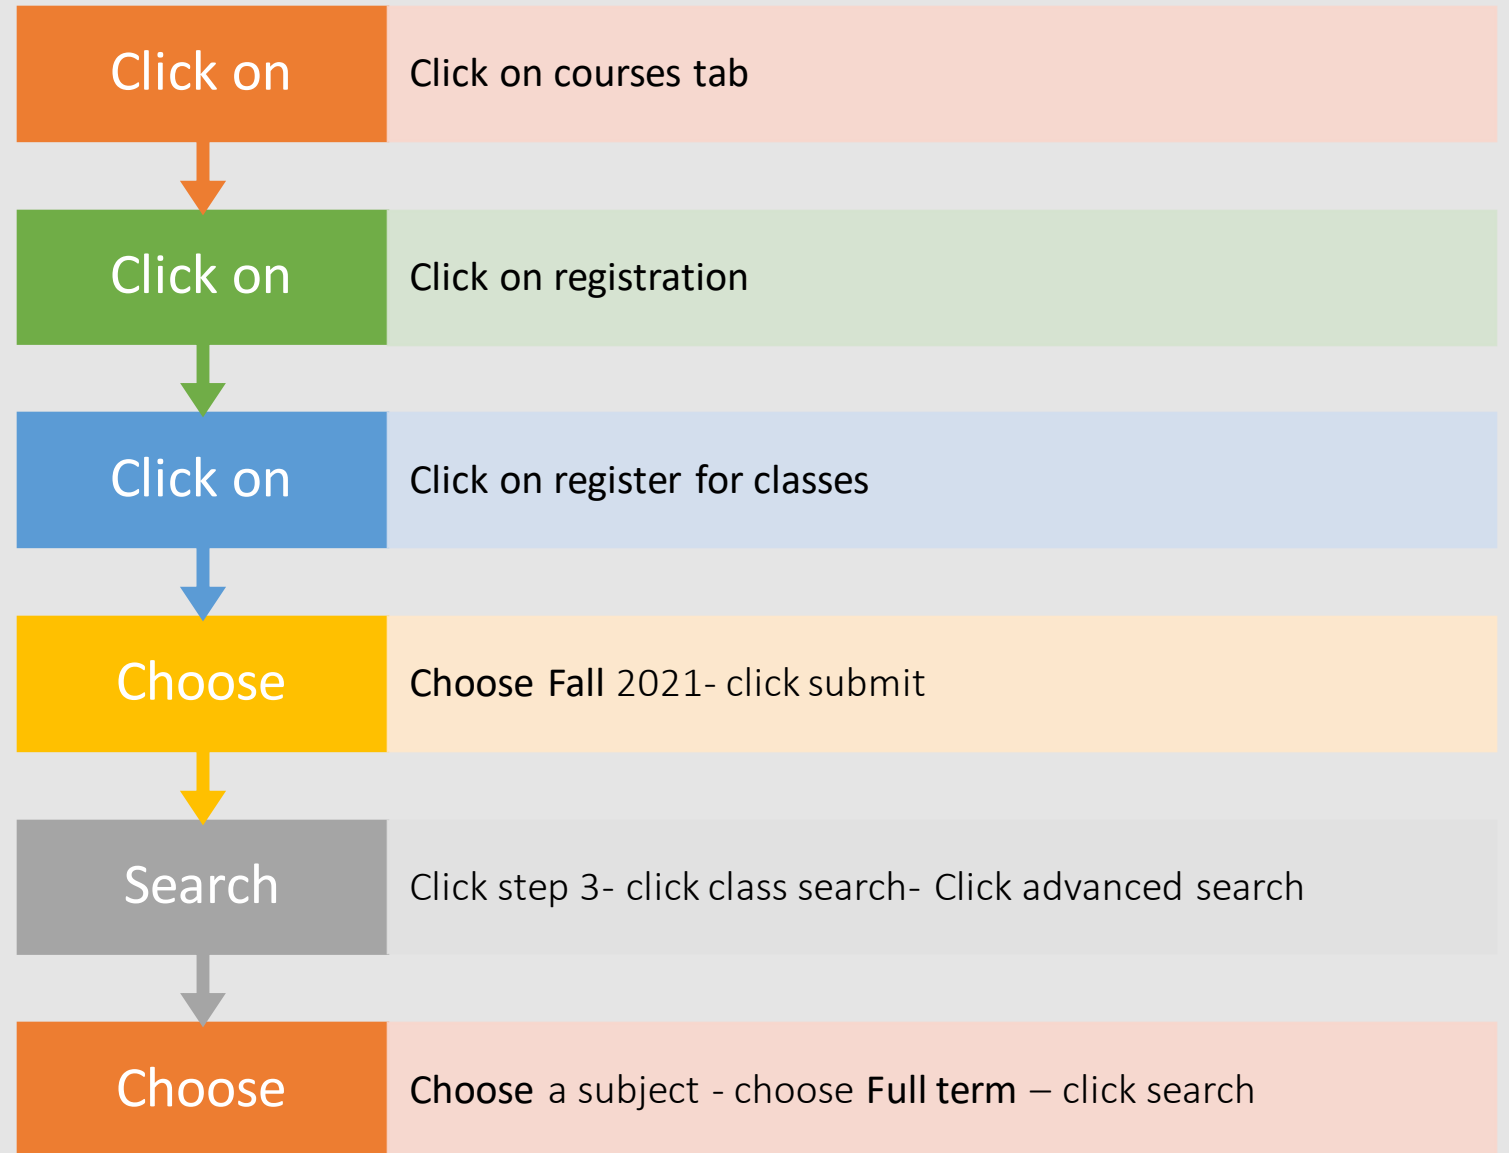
Click on

Click on courses tab

Click on

Click on registration

Click on

Click on register for classes

Choose

Choose Fall 2021- click submit

Search

Click step 3- click class search- Click advanced search

Choose

Choose a subject - choose Full term – click search